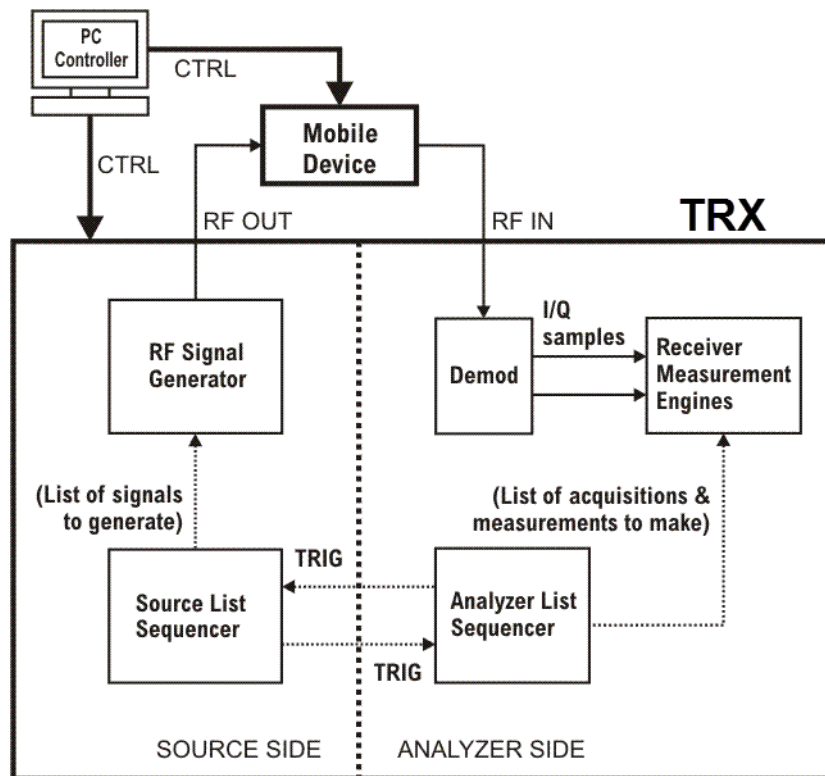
PC Controller

CTRL

Mobile Device

CTRL

RF OUT

RF IN

TRX

RF Signal Generator

Demod

I/Q samples

Receiver Measurement Engines

(List of signals to generate)

(List of acquisitions & measurements to make)

TRIG

Source List Sequencer

Analyzer List Sequencer

TRIG

SOURCE SIDE

ANALYZER SIDE